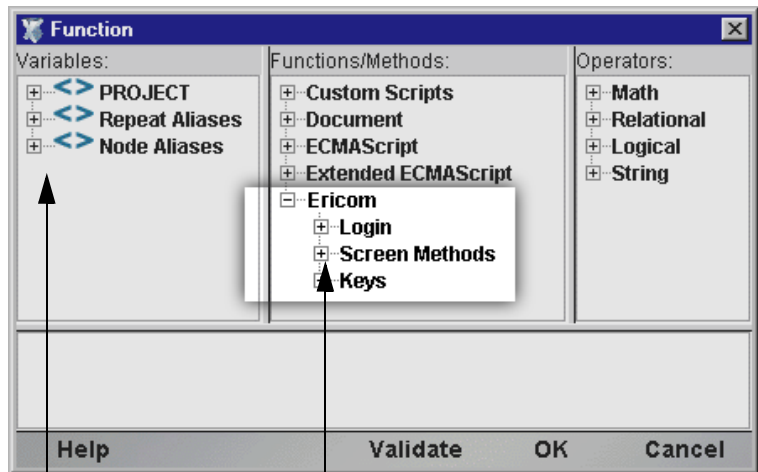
Function

Variables:
PROJECT
Repeat Aliases
Node Aliases

Functions/Methods:
Custom Scripts
Document
ECMAScript
Extended ECMAScript
Ericom
Login
Screen Methods
Keys

Operators:
Math
Relational
Logical
String

Help
Validate
OK
Cancel